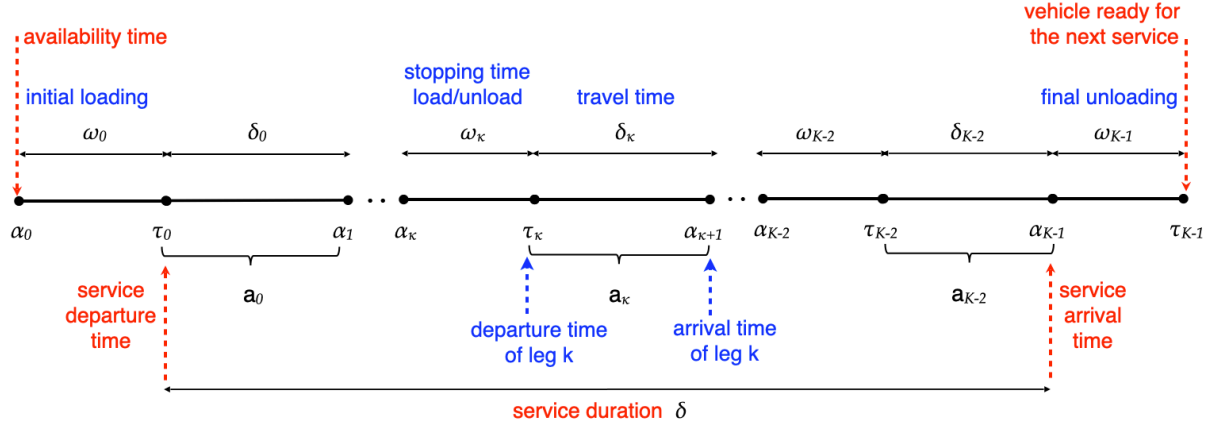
availability time

vehicle ready for the next service

initial loading

stopping time load/unload

travel time

final unloading

$\omega_0$ $\delta_0$ $\omega_\kappa$ $\delta_\kappa$ $\omega_{K-2}$ $\delta_{K-2}$ $\omega_{K-1}$

$\alpha_0$ $\tau_0$ $\alpha_1$ . . $\alpha_\kappa$ $\tau_\kappa$ $\alpha_{\kappa+1}$ . . $\alpha_{K-2}$ $\tau_{K-2}$ $\alpha_{K-1}$ $\tau_{K-1}$

service departure time

$a_0$

$a_\kappa$

departure time of leg k

arrival time of leg k

$a_{K-2}$

service arrival time

service duration $\delta$